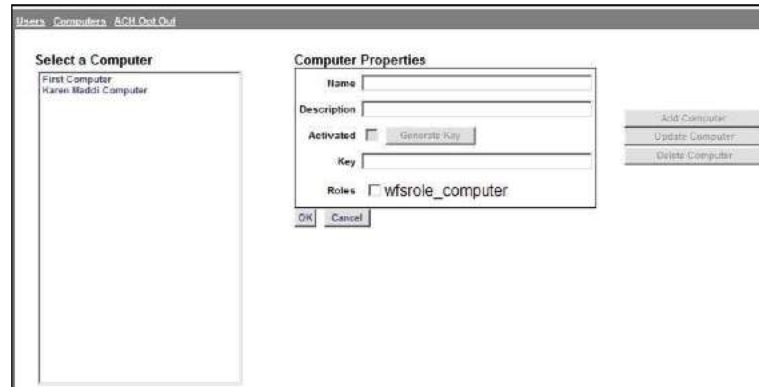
Users Computers ACH Opt Out

Select a Computer

First Computer
Karen Maddi Computer

Computer Properties

Name

Description

Activated Generate Key

Key

Roles wfsrole_computer

OK Cancel

Add Computer
Update Computer
Delete Computer